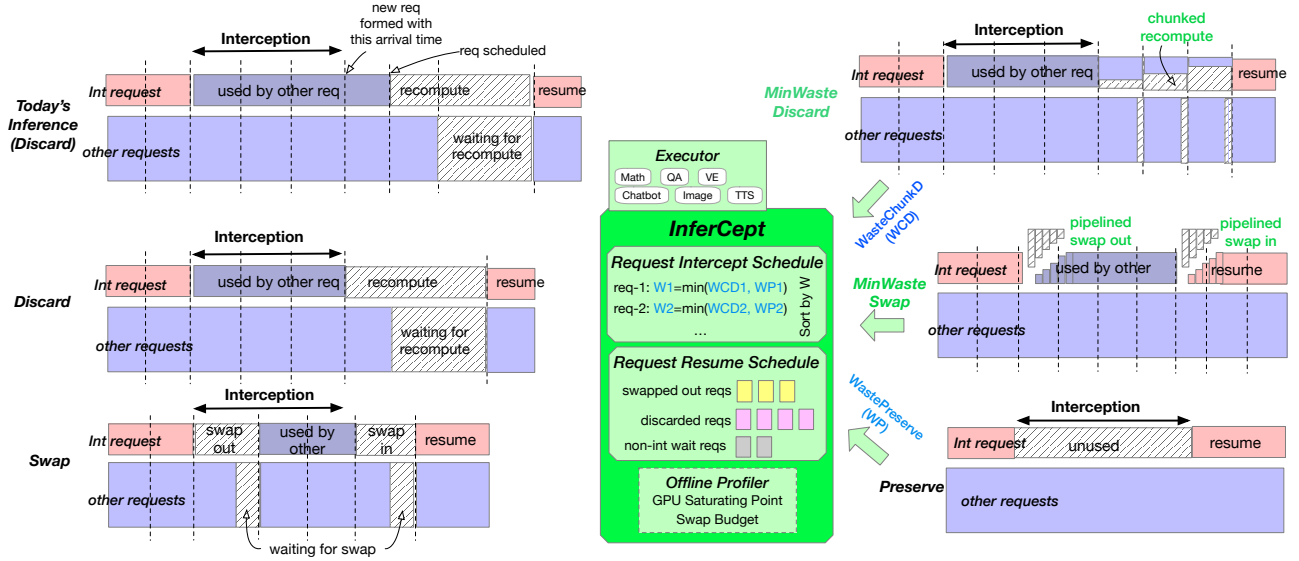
Today's Inference (Discard)

Interception

new req formed with this arrival time

req scheduled

Int request

used by other req

recompute

resume

other requests

waiting for recompute

Discard

Interception

Int request

used by other req

recompute

resume

other requests

waiting for recompute

Swap

Interception

Int request

swap out

used by other

swap in

resume

other requests

waiting for swap

Executor

Math

QA

VE

Chatbot

Image

TTS

InferCept

Request Intercept Schedule

req-1: W1=min(WCD1, WP1)

req-2: W2=min(WCD2, WP2)

...

Sort by W

Request Resume Schedule

swapped out reqs

discarded reqs

non-int wait reqs

Offline Profiler

GPU Saturating Point

Swap Budget

MinWaste Discard

Interception

chunked recompute

Int request

used by other req

resume

other requests

WasteChunkD (WCD)

MinWaste Swap

pipelined swap out

pipelined swap in

Int request

used by other

resume

other requests

WastePreserve (WP)

Preserve

Interception

Int request

unused

resume

other requests